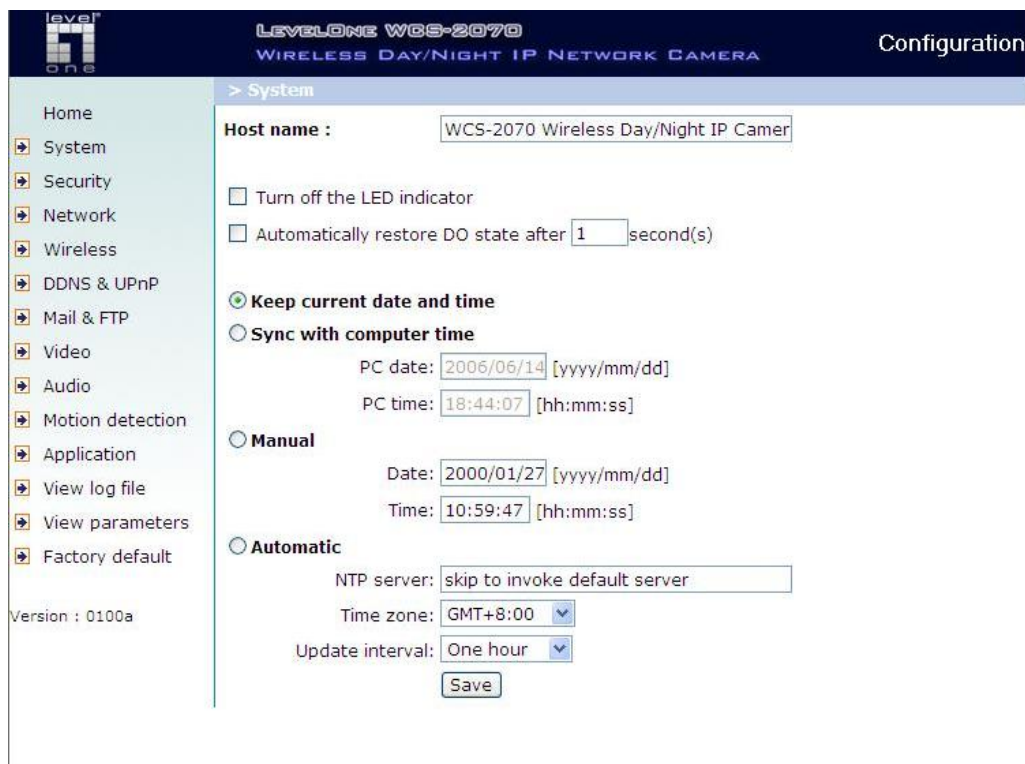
level one

LevelOne WCS-2070
Wireless Day/Night IP Network Camera

Configuration

Home
System
Security
Network
Wireless
DDNS & UPnP
Mail & FTP
Video
Audio
Motion detection
Application
View log file
View parameters
Factory default

Version : 0100a

> System

Host name : WCS-2070 Wireless Day/Night IP Camer

Turn off the LED indicator

Automatically restore DO state after 1 second(s)

Keep current date and time

Sync with computer time

PC date: 2006/06/14 [yyyy/mm/dd]

PC time: 18:44:07 [hh:mm:ss]

Manual

Date: 2000/01/27 [yyyy/mm/dd]

Time: 10:59:47 [hh:mm:ss]

Automatic

NTP server: skip to invoke default server

Time zone: GMT+8:00

Update interval: One hour

Save